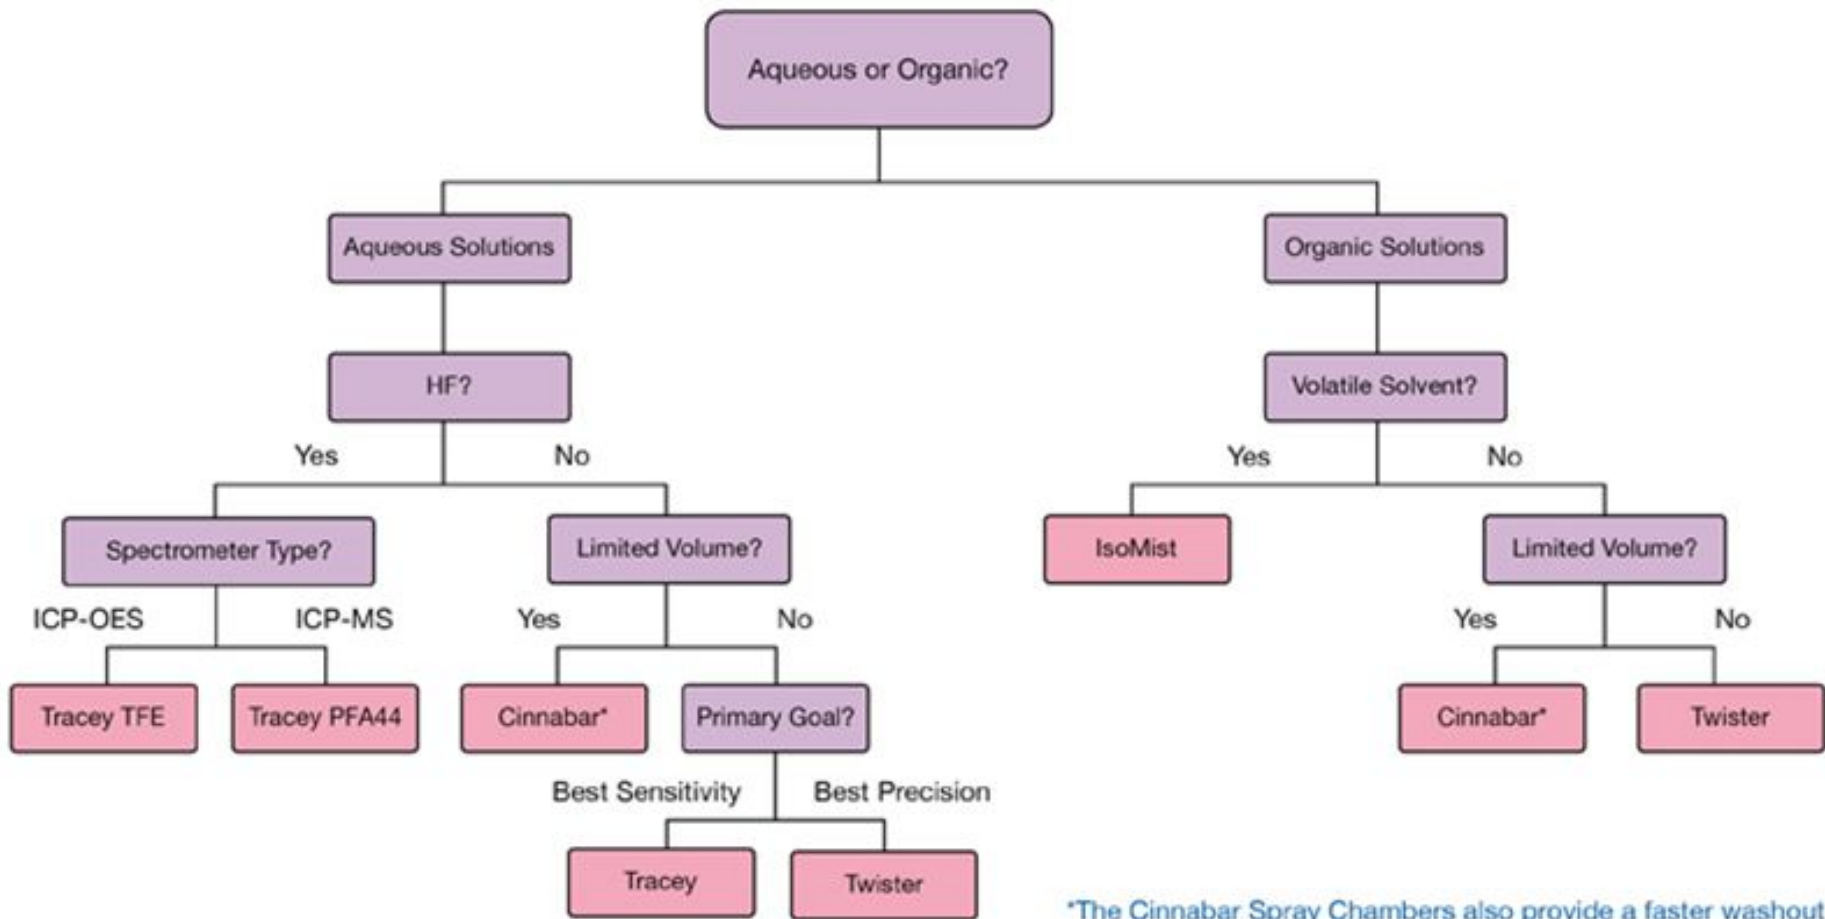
Aqueous or Organic?

Aqueous Solutions

HF?

Yes

No

Spectrometer Type?

ICP-OES

ICP-MS

Tracey TFE

Tracey PFA44

Limited Volume?

Yes

No

Cinnabar*

Primary Goal?

Best Sensitivity

Best Precision

Tracey

Twister

Organic Solutions

Volatile Solvent?

Yes

No

IsoMist

Limited Volume?

Yes

No

Cinnabar*

Twister

*The Cinnabar Spray Chambers also provide a faster washout